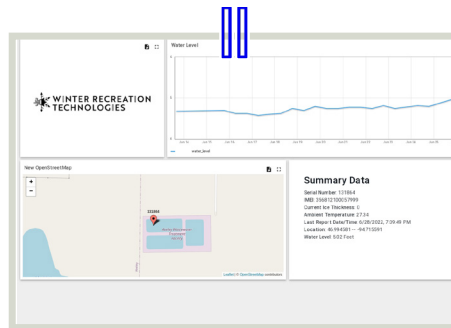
WINTER RECREATION TECHNOLOGIES

Water Level

water_level

New OpenStreetMap

+
−

121864

Leaflet | © OpenStreetMap contributors

Summary Data

Serial Number: 121864
IMEI: 356812100657999
Current Ice Thickness: 0
Ambient Temperature: 27.24
Last Report Date/Time: 6/28/2022, 7:39:49 PM
Location: 46.994581 — -94.715091
Water Level: 5.02 Feet